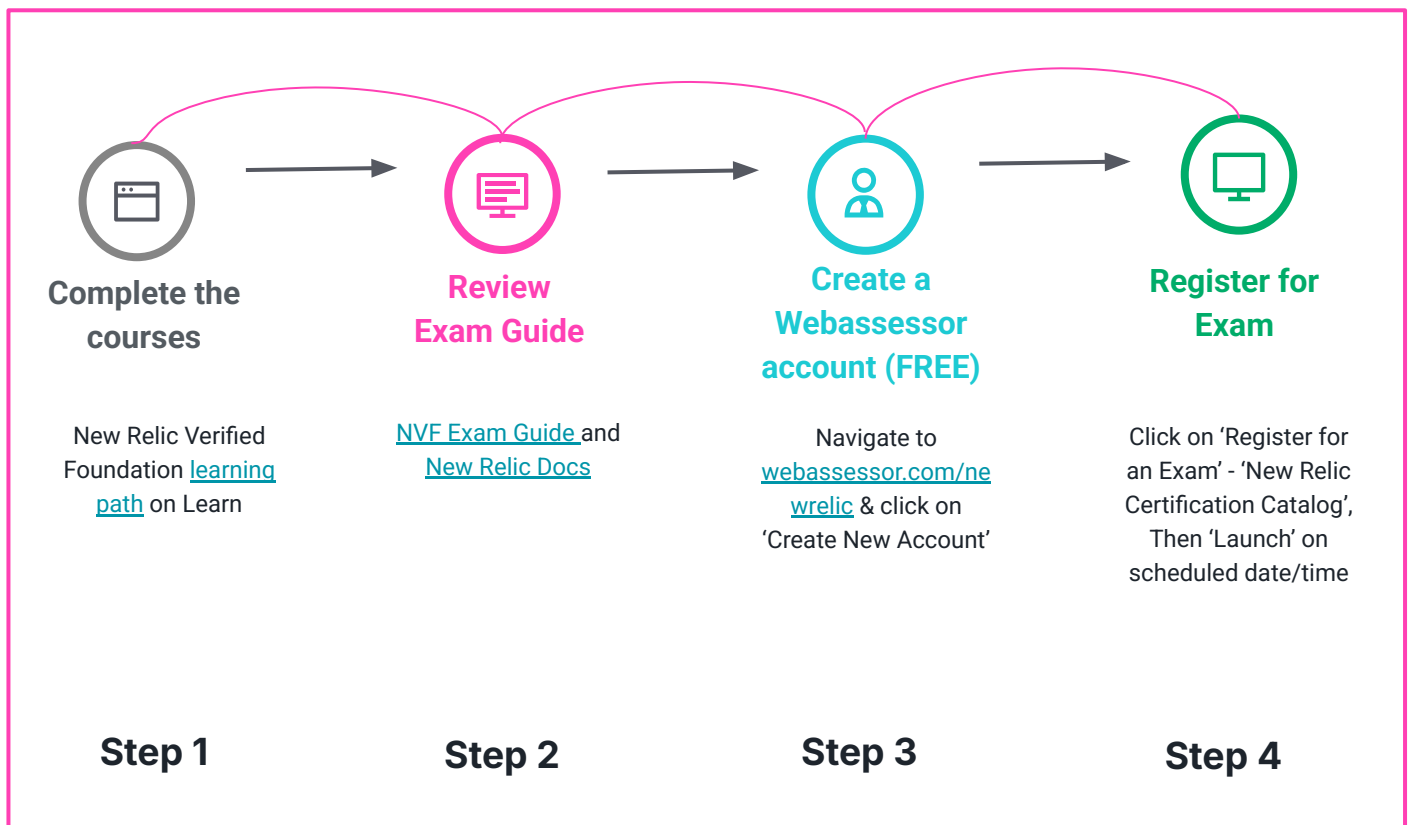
Complete the courses

New Relic Verified Foundation learning path on Learn

Step 1

Review Exam Guide

NVF Exam Guide and New Relic Docs

Step 2

Create a Webassessor account (FREE)

Navigate to webassessor.com/newrelic & click on 'Create New Account'

Step 3

Register for Exam

Click on 'Register for an Exam' - 'New Relic Certification Catalog', Then 'Launch' on scheduled date/time

Step 4